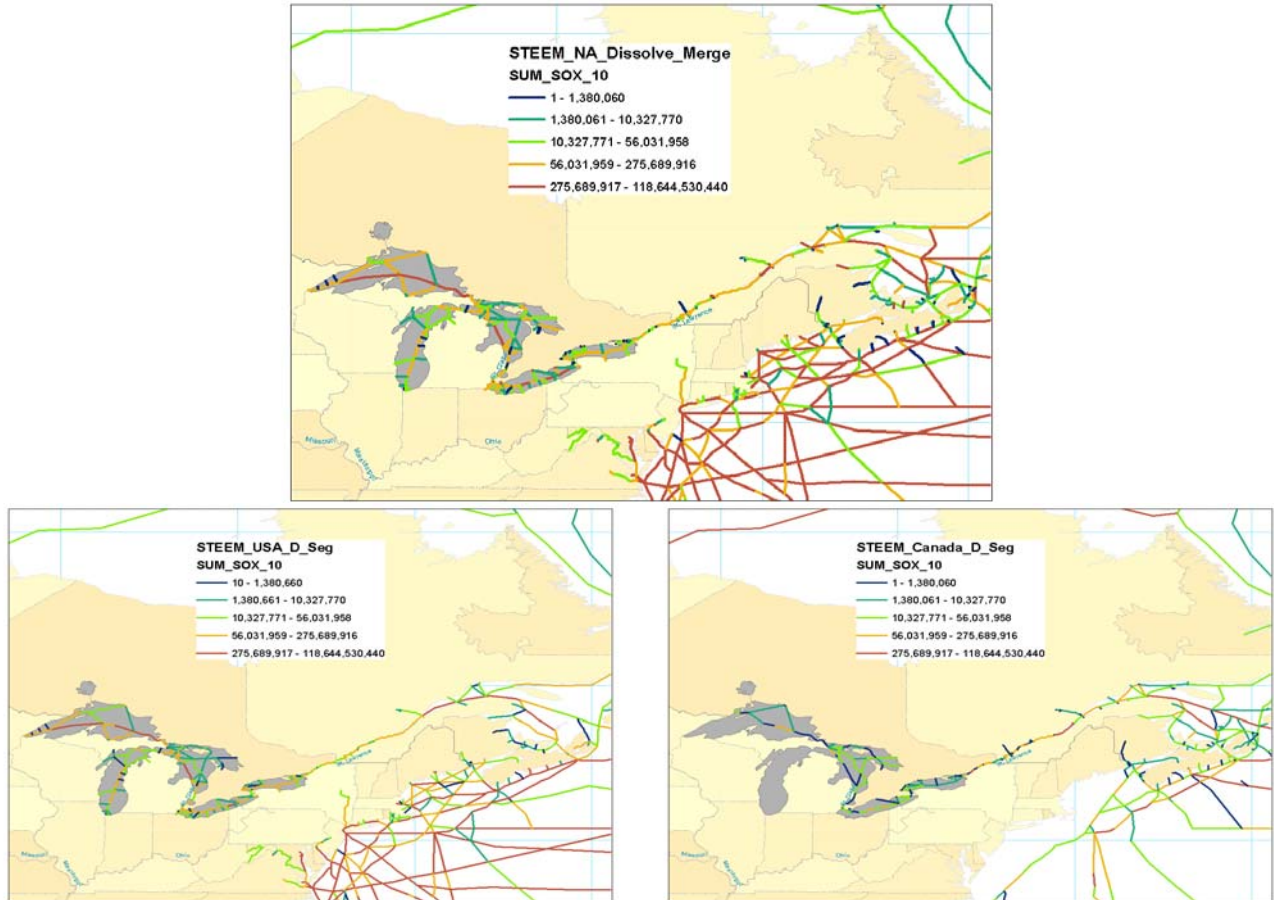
STEEM_NA_Dissolve_Merge
SUM_SOX_10
1 - 1,380,060
1,380,061 - 10,327,770
10,327,771 - 56,031,958
56,031,959 - 275,689,916
275,689,917 - 118,644,530,440

St. Lawrence
Missouri
Mississippi
Ohio

STEEM_USA_D_Seg
SUM_SOX_10
10 - 1,380,660
1,380,661 - 10,327,770
10,327,771 - 56,031,958
56,031,959 - 275,689,916
275,689,917 - 118,644,530,440

St. Lawrence
Missouri
Mississippi
Ohio

STEEM_Canada_D_Seg
SUM_SOX_10
1 - 1,380,060
1,380,061 - 10,327,770
10,327,771 - 56,031,958
56,031,959 - 275,689,916
275,689,917 - 118,644,530,440

St. Lawrence
Missouri
Mississippi
Ohio